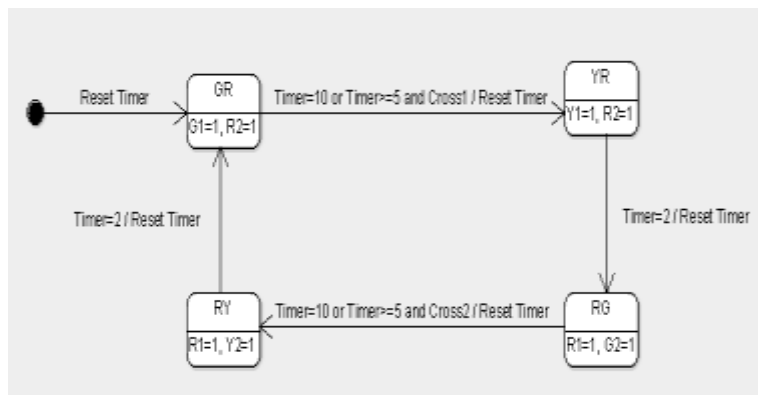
Reset Timer

GR
G1=1, R2=1

Timer=10 or Timer>=5 and Cross1 / Reset Timer

YR
Y1=1, R2=1

Timer=2 / Reset Timer

Timer=2 / Reset Timer

RY
R1=1, Y2=1

Timer=10 or Timer>=5 and Cross2 / Reset Timer

RG
R1=1, G2=1